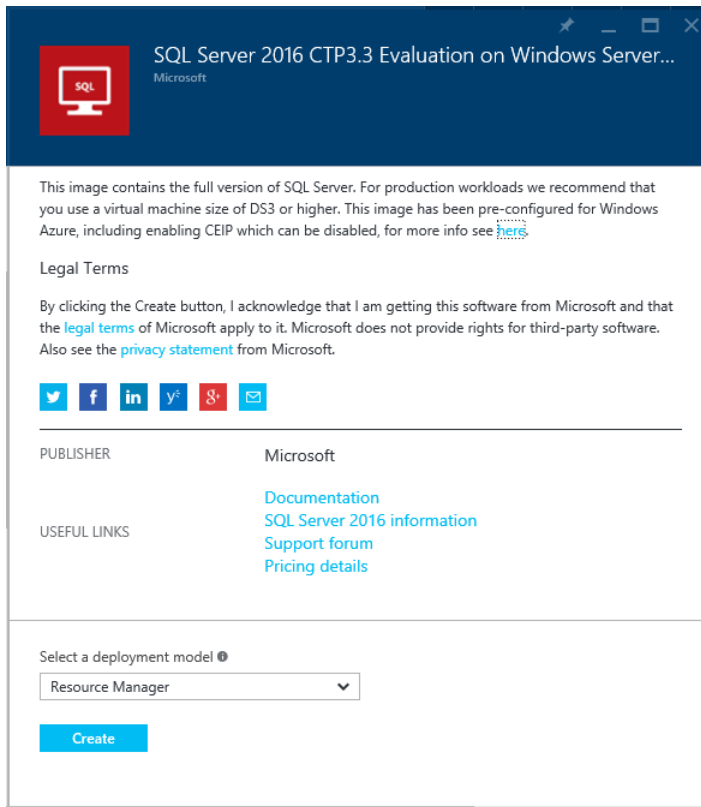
SQL

SQL Server 2016 CTP3.3 Evaluation on Windows Server...
Microsoft

This image contains the full version of SQL Server. For production workloads we recommend that you use a virtual machine size of DS3 or higher. This image has been pre-configured for Windows Azure, including enabling CEIP which can be disabled, for more info see here.

Legal Terms

By clicking the Create button, I acknowledge that I am getting this software from Microsoft and that the legal terms of Microsoft apply to it. Microsoft does not provide rights for third-party software. Also see the privacy statement from Microsoft.

| | |
|---|---|
| PUBLISHER | Microsoft |
| USEFUL LINKS | Documentation<br>SQL Server 2016 information<br>Support forum<br>Pricing details |

Select a deployment model

Resource Manager

Create